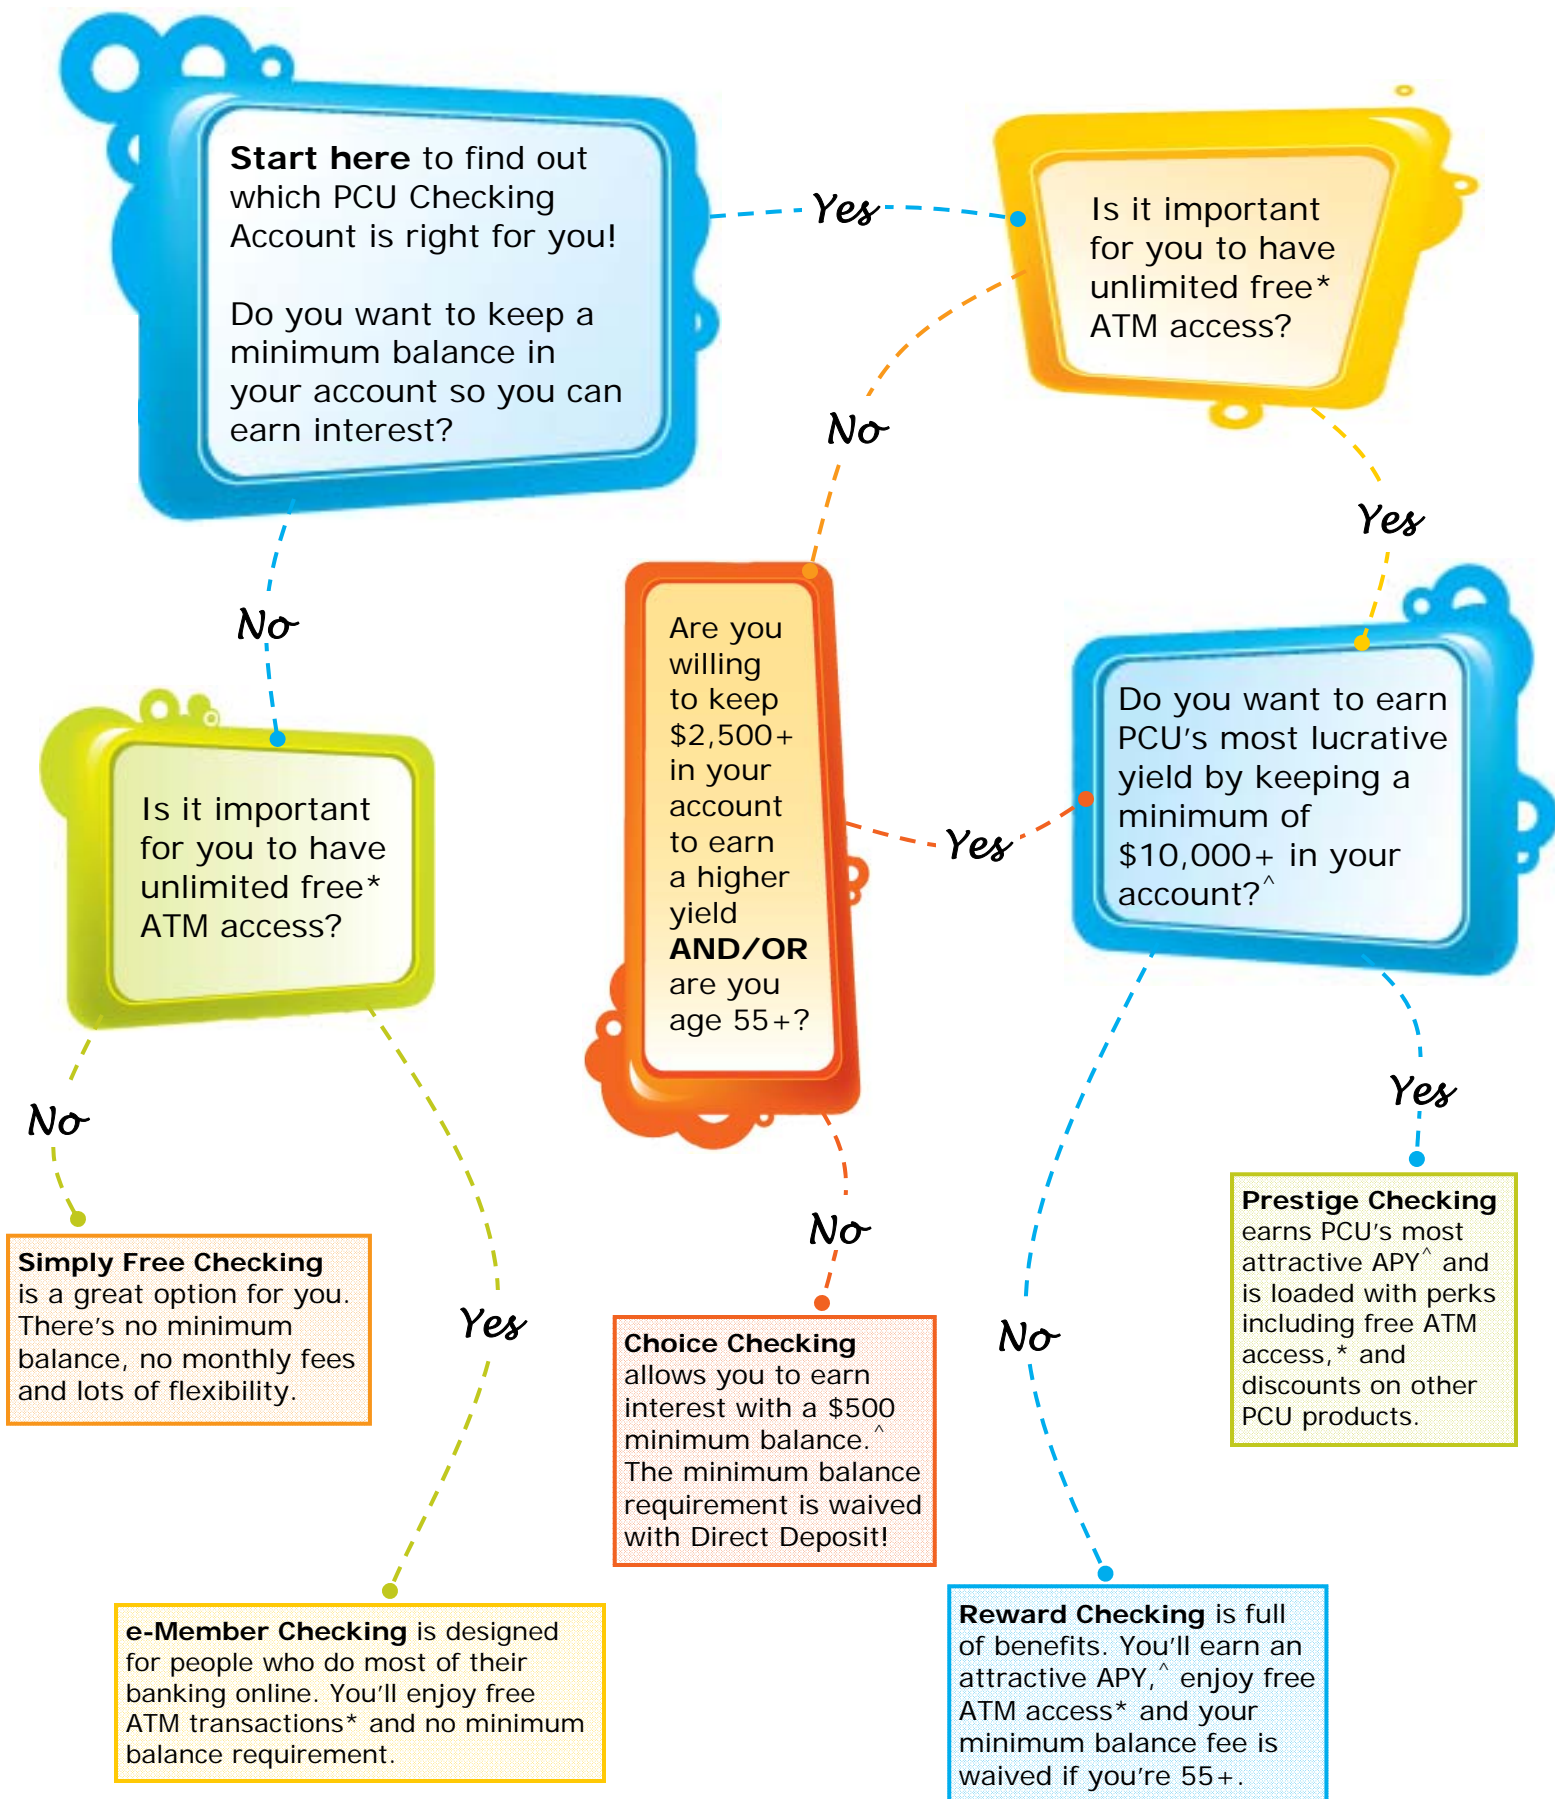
**Start here** to find out which PCU Checking Account is right for you!

Do you want to keep a minimum balance in your account so you can earn interest?

Yes

Is it important for you to have unlimited free* ATM access?

No

Yes

No

Are you willing to keep \$2,500+ in your account to earn a higher yield **AND/OR** are you age 55+?

Yes

Do you want to earn PCU's most lucrative yield by keeping a minimum of \$10,000+ in your account?^

Is it important for you to have unlimited free* ATM access?

No

Yes

No

No

Yes

**Simply Free Checking** is a great option for you. There's no minimum balance, no monthly fees and lots of flexibility.

**Choice Checking** allows you to earn interest with a \$500 minimum balance.^ The minimum balance requirement is waived with Direct Deposit!

**Prestige Checking** earns PCU's most attractive APY^ and is loaded with perks including free ATM access,* and discounts on other PCU products.

**e-Member Checking** is designed for people who do most of their banking online. You'll enjoy free ATM transactions* and no minimum balance requirement.

**Reward Checking** is full of benefits. You'll earn an attractive APY,^ enjoy free ATM access* and your minimum balance fee is waived if you're 55+.